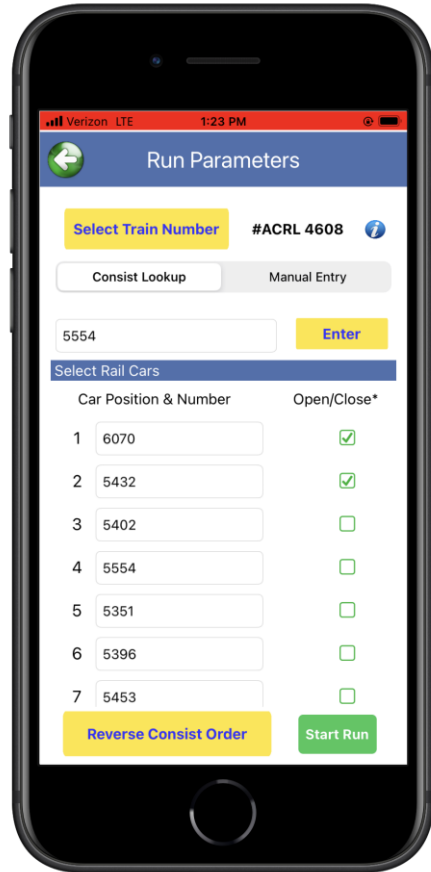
Verizon LTE 1:23 PM

Run Parameters

Select Train Number #ACRL 4608

Consist Lookup Manual Entry

5554 Enter

Select Rail Cars

Car Position & Number Open/Close*

1 6070
2 5432
3 5402
4 5554
5 5351
6 5396
7 5453

Reverse Consist Order Start Run